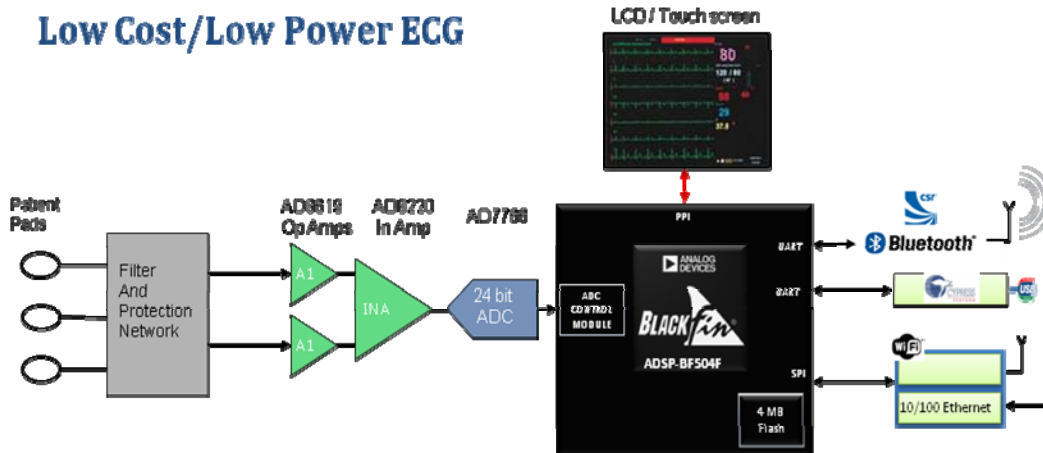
Low Cost/Low Power ECG

LCD / Touch screen

80

120 / 80

98

29

37.8

Patient Pads

Filter And Protection Network

AD8619 Op Amps

A1

A1

AD8230 In Amp

INA

AD7766

24 bit ADC

PPI

ADC CONTROL MODULE

ANALOG DEVICES

BLACKFIN

ADSP-BF504F

UART

UART

SPI

4 MB Flash

csr

Bluetooth

CYPRESS

USB

WiFi

10/100 Ethernet